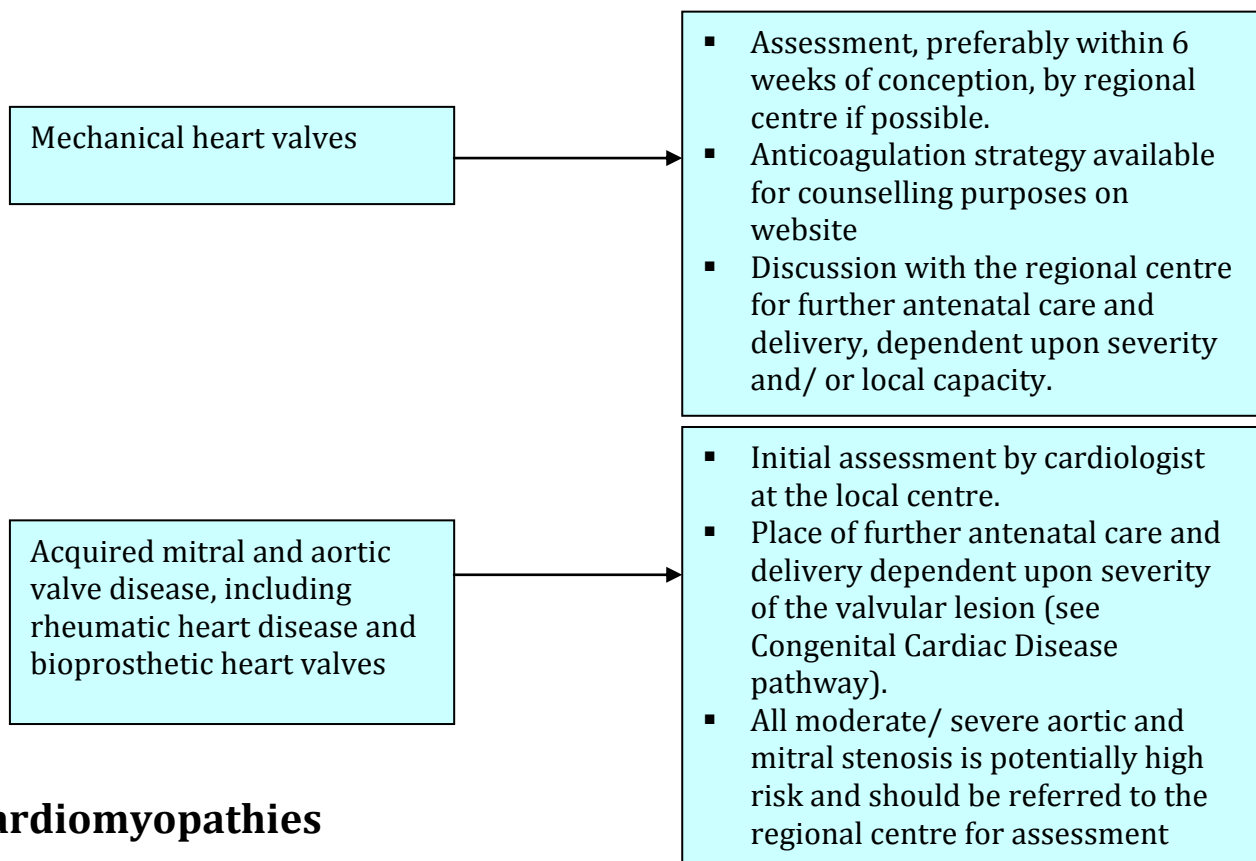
Mechanical heart valves

- Assessment, preferably within 6 weeks of conception, by regional centre if possible.
- Anticoagulation strategy available for counselling purposes on website
- Discussion with the regional centre for further antenatal care and delivery, dependent upon severity and/ or local capacity.

Acquired mitral and aortic valve disease, including rheumatic heart disease and bioprosthetic heart valves

- Initial assessment by cardiologist at the local centre.
- Place of further antenatal care and delivery dependent upon severity of the valvular lesion (see Congenital Cardiac Disease pathway).
- All moderate/ severe aortic and mitral stenosis is potentially high risk and should be referred to the regional centre for assessment

ardiomyopathies